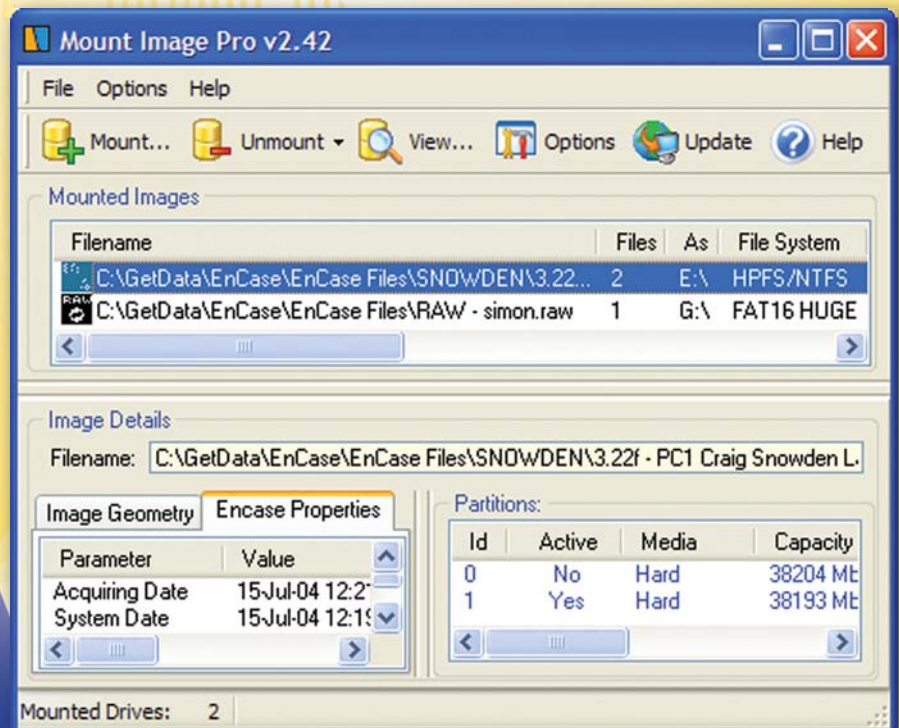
Mount Image Pro v2.42

File Options Help

Mount... Unmount View... Options Update Help

Mounted Images

| Filename | Files | As | File System |
|---|---|---|---|
| C:\GetData\EnCase\EnCase Files\SNOWDEN\3.22... | 2 | E:\ | HPFS/NTFS |
| C:\GetData\EnCase\EnCase Files\RAW - simon.raw | 1 | G:\ | FAT16 HUGE |

Image Details

Filename: C:\GetData\EnCase\EnCase Files\SNOWDEN\3.22f - PC1 Craig Snowden L.

Image Geometry Encase Properties

| Parameter | Value |
|---|---|
| Acquiring Date | 15-Jul-04 12:2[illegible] |
| System Date | 15-Jul-04 12:1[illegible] |

Partitions:

| Id | Active | Media | Capacity |
|---|---|---|---|
| 0 | No | Hard | 38204 Mb |
| 1 | Yes | Hard | 38193 Mb |

Mounted Drives: 2